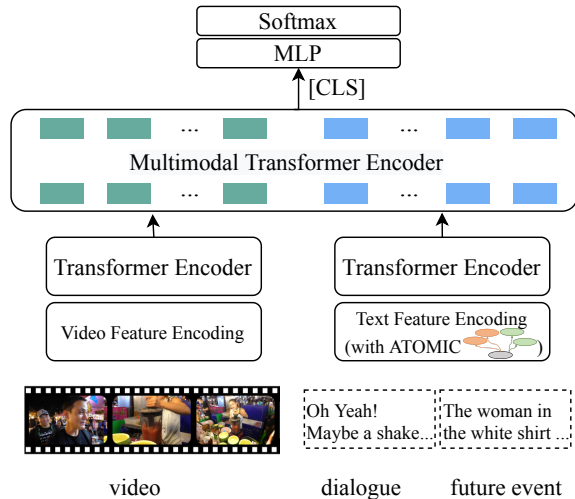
Softmax

MLP

[CLS]

...

...

Multimodal Transformer Encoder

...

...

Transformer Encoder

Transformer Encoder

Video Feature Encoding

Text Feature Encoding (with ATOMIC )

Oh Yeah! Maybe a shake...

The woman in the white shirt ...

video

dialogue

future event